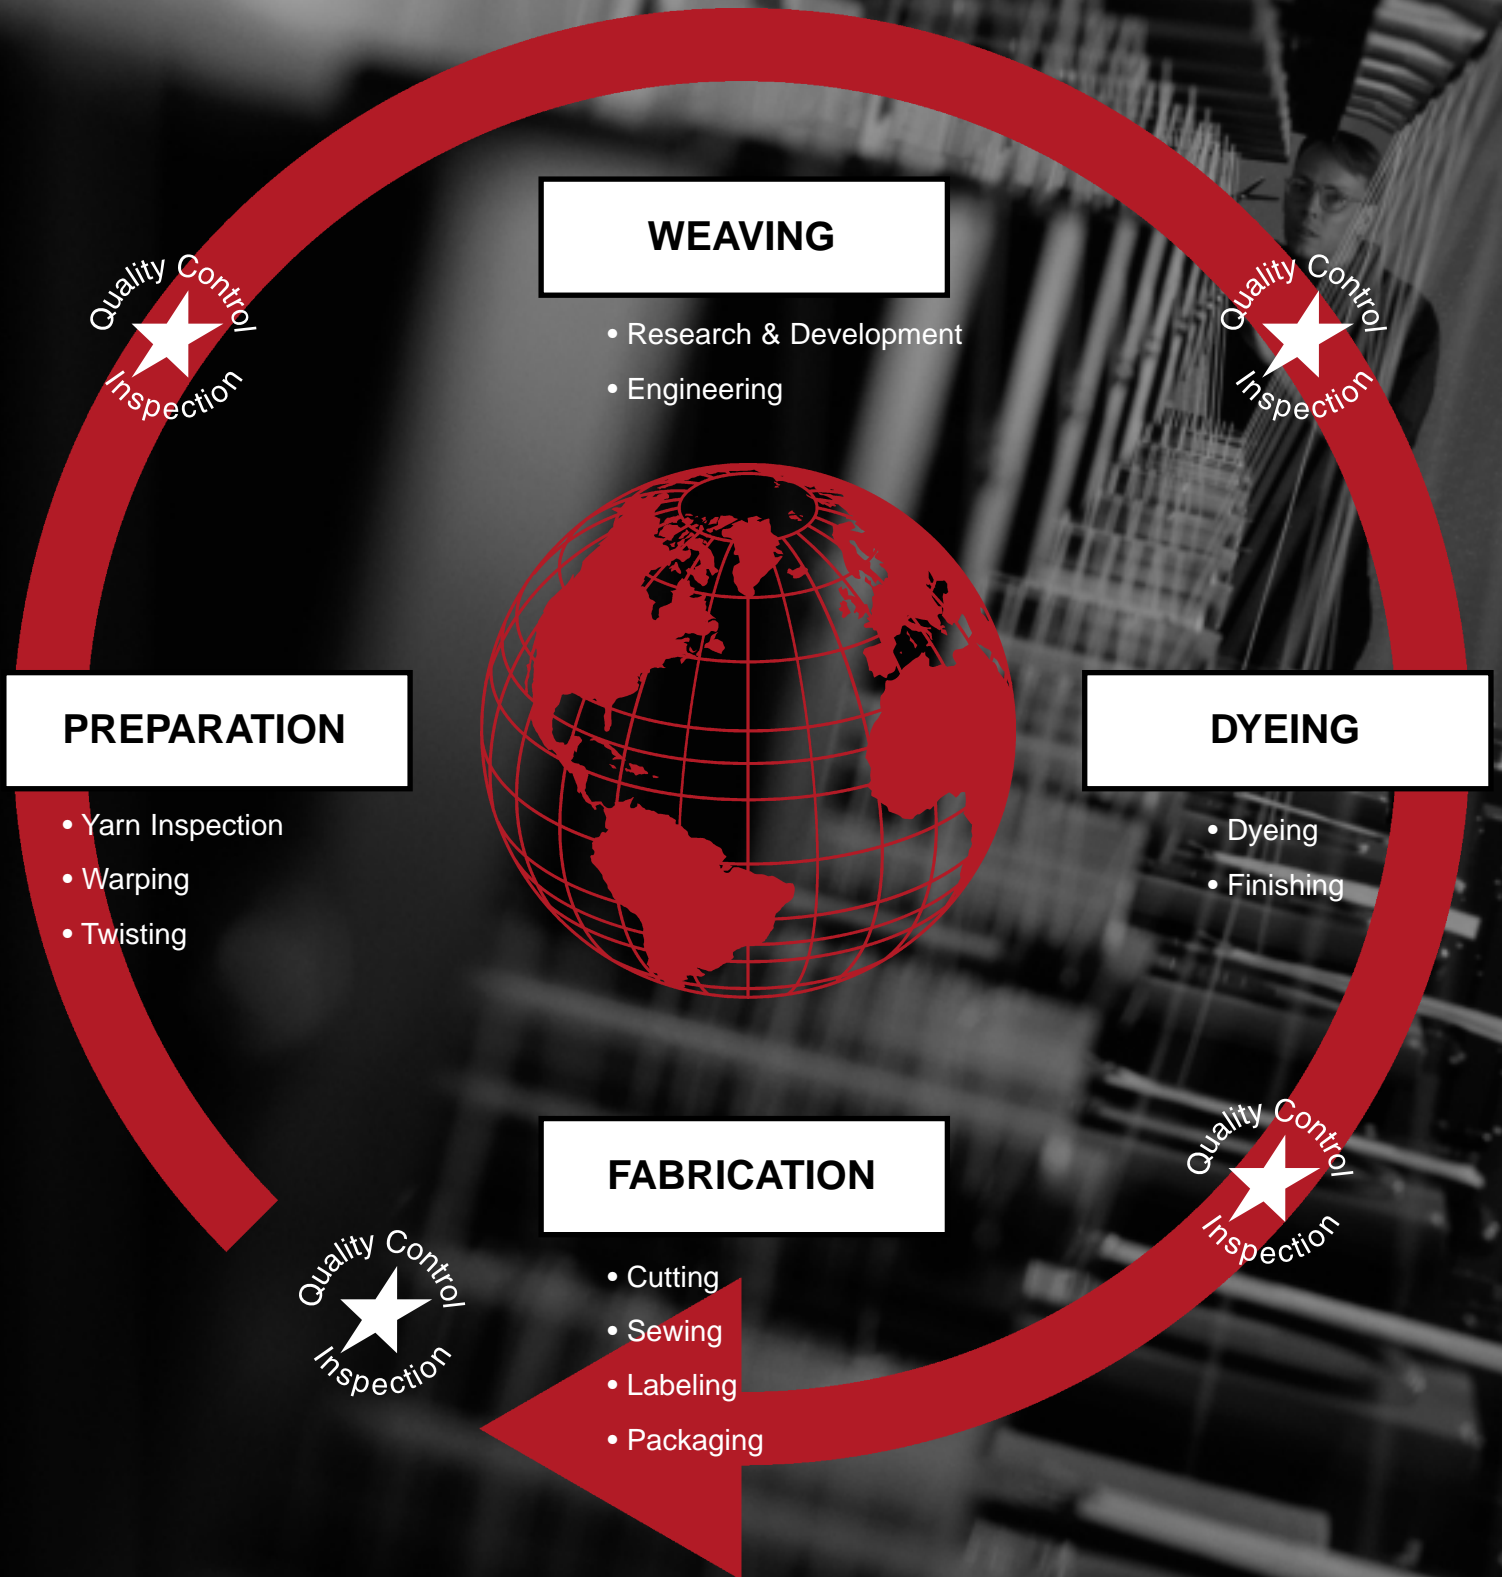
WEAVING

• Research & Development
• Engineering

Quality Control Inspection

Quality Control Inspection

PREPARATION

• Yarn Inspection
• Warping
• Twisting

DYEING

• Dyeing
• Finishing

Quality Control Inspection

FABRICATION

• Cutting
• Sewing
• Labeling
• Packaging

Quality Control Inspection